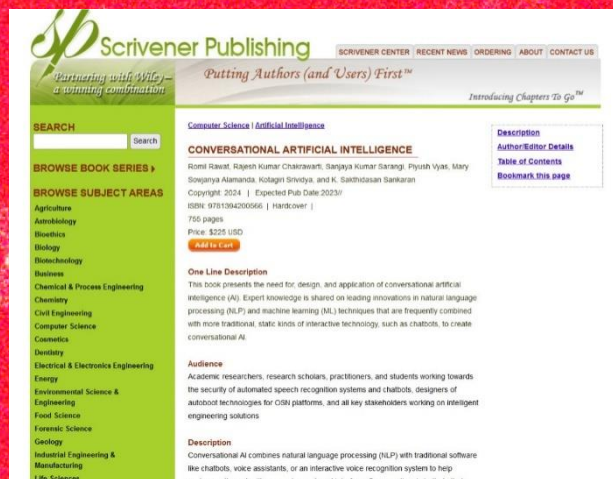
sp Scrivener Publishing

SCRIVENER CENTER | RECENT NEWS | ORDERING | ABOUT | CONTACT US

Partnering with Wiley – a winning combination

Putting Authors (and Users) First™

Introducing Chapters To Go™

SEARCH

Search

BROWSE BOOK SERIES ▸

BROWSE SUBJECT AREAS

Agriculture
Astrobiology
Bioethics
Biology
Biotechnology
Business
Chemical & Process Engineering
Chemistry
Civil Engineering
Computer Science
Cosmetics
Dentistry
Electrical & Electronics Engineering
Energy
Environmental Science & Engineering
Food Science
Forensic Science
Geology
Industrial Engineering & Manufacturing
Life Sciences

Computer Science | Artificial Intelligence

CONVERSATIONAL ARTIFICIAL INTELLIGENCE

Romil Rawat, Rajesh Kumar Chakrawarti, Sanjaya Kumar Sarangi, Piyush Vyas, Mary Sowjanya Alamanda, Kotagiri Srividya, and K. Sakthidasan Sankaran

Copyright: 2024 | Expected Pub Date:2023//

ISBN: 9781394200566 | Hardcover |

755 pages

Price: $225 USD

Add to Cart

Description
Author/Editor Details
Table of Contents
Bookmark this page

One Line Description

This book presents the need for, design, and application of conversational artificial intelligence (AI). Expert knowledge is shared on leading innovations in natural language processing (NLP) and machine learning (ML) techniques that are frequently combined with more traditional, static kinds of interactive technology, such as chatbots, to create conversational AI.

Audience

Academic researchers, research scholars, practitioners, and students working towards the security of automated speech recognition systems and chatbots, designers of autobot technologies for OSN platforms, and all key stakeholders working on intelligent engineering solutions

Description

Conversational AI combines natural language processing (NLP) with traditional software like chatbots, voice assistants, or an interactive voice recognition system to help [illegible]